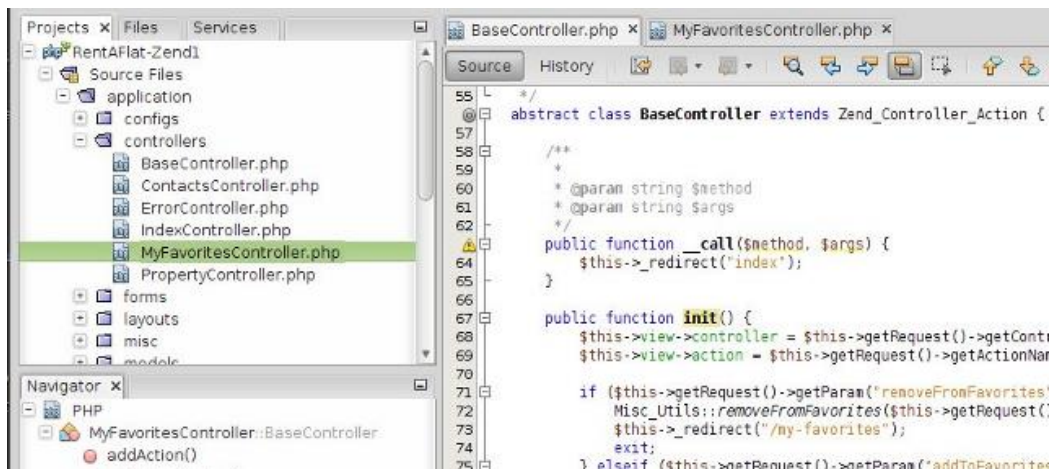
Projects × Files Services
RentAFlat-Zend1
Source Files
application
configs
controllers
BaseController.php
ContactsController.php
ErrorController.php
IndexController.php
MyFavoritesController.php
PropertyController.php
forms
layouts
misc
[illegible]

Navigator ×
PHP
MyFavoritesController::BaseController
addAction()

BaseController.php × MyFavoritesController.php ×
Source History

55 */
56 abstract class BaseController extends Zend_Controller_Action {
57
58 /**
59 *
60 * @param string $method
61 * @param string $args
62 */
63 public function __call($method, $args) {
64 $this->_redirect("index");
65 }
66
67 public function init() {
68 $this->view->controller = $this->getRequest()->getContr
69 $this->view->action = $this->getRequest()->getActionNar
70
71 if ($this->getRequest()->getParam('removeFromFavorites'
72 Misc_Utils::removeFromFavorites($this->getRequest(
73 $this->_redirect("/my-favorites");
74 exit;
75 } elseif ($this->getRequest()->getParam('addToFavorites